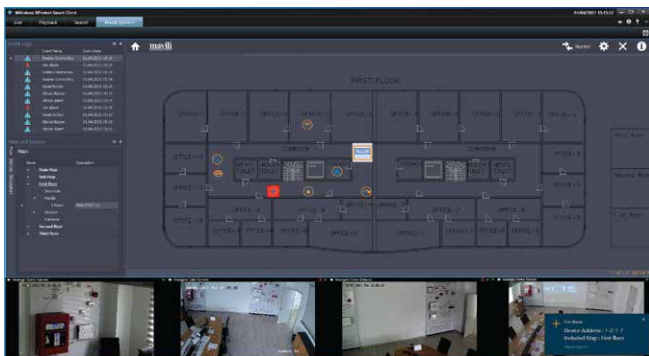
Live Playback Search Mavili System

Event Logs

Maps and Devices

Maps

Main Map
Sub Map
First Floor
Second Floor
Third Floor

mavili

FIRST FLOOR

CORRIDOR

OFFICE-1 OFFICE-2 OFFICE-3 OFFICE-4 OFFICE-5 OFFICE-6 OFFICE-7 OFFICE-8 OFFICE-9 OFFICE-10

Fire Alarm
Device Address : 1-2-1-7
Included Map : First floor